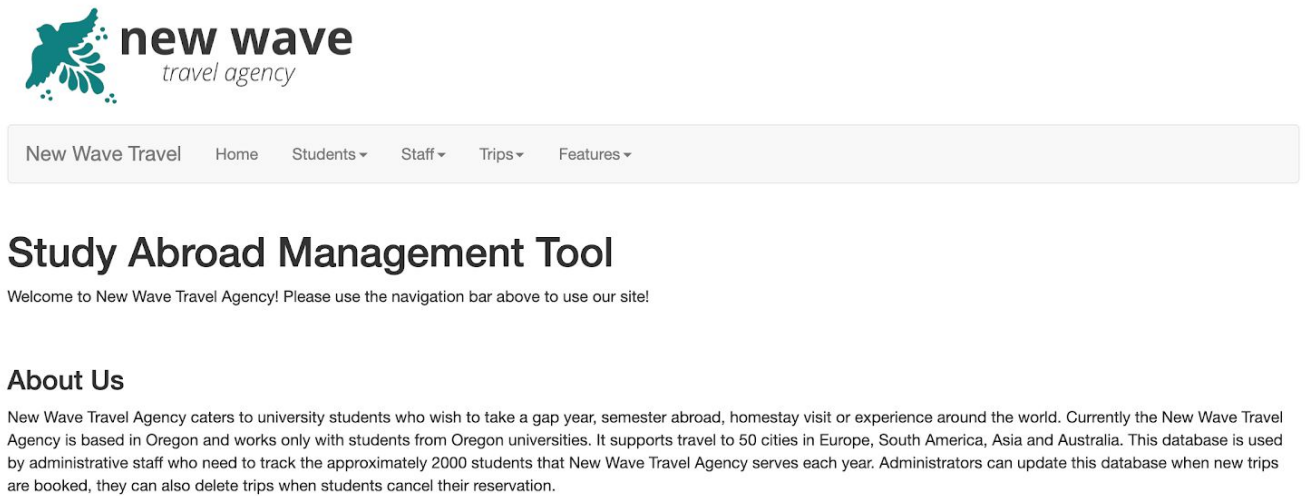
new wave
travel agency

New Wave Travel Home Students▾ Staff▾ Trips▾ Features▾

Study Abroad Management Tool

Welcome to New Wave Travel Agency! Please use the navigation bar above to use our site!

About Us

New Wave Travel Agency caters to university students who wish to take a gap year, semester abroad, homestay visit or experience around the world. Currently the New Wave Travel Agency is based in Oregon and works only with students from Oregon universities. It supports travel to 50 cities in Europe, South America, Asia and Australia. This database is used by administrative staff who need to track the approximately 2000 students that New Wave Travel Agency serves each year. Administrators can update this database when new trips are booked, they can also delete trips when students cancel their reservation.